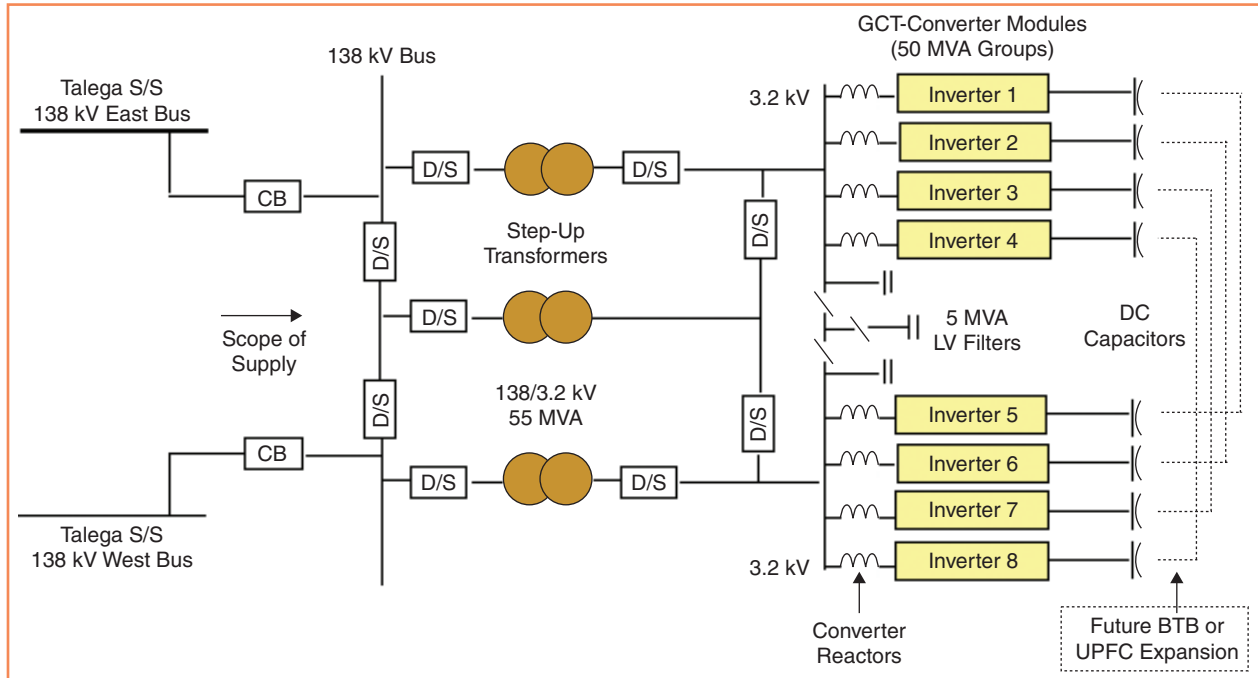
GCT-Converter Modules
(50 MVA Groups)

138 kV Bus

Talega S/S
138 kV East Bus

3.2 kV

Inverter 1

Inverter 2

Inverter 3

Inverter 4

CB

D/S

D/S

D/S

D/S

Step-Up
Transformers

D/S

Scope of
Supply

5 MVA
LV Filters

DC
Capacitors

D/S

138/3.2 kV
55 MVA

D/S

Inverter 5

Inverter 6

CB

D/S

D/S

Inverter 7

Talega S/S
138 kV West Bus

3.2 kV

Inverter 8

Converter
Reactors

Future BTB or
UPFC Expansion